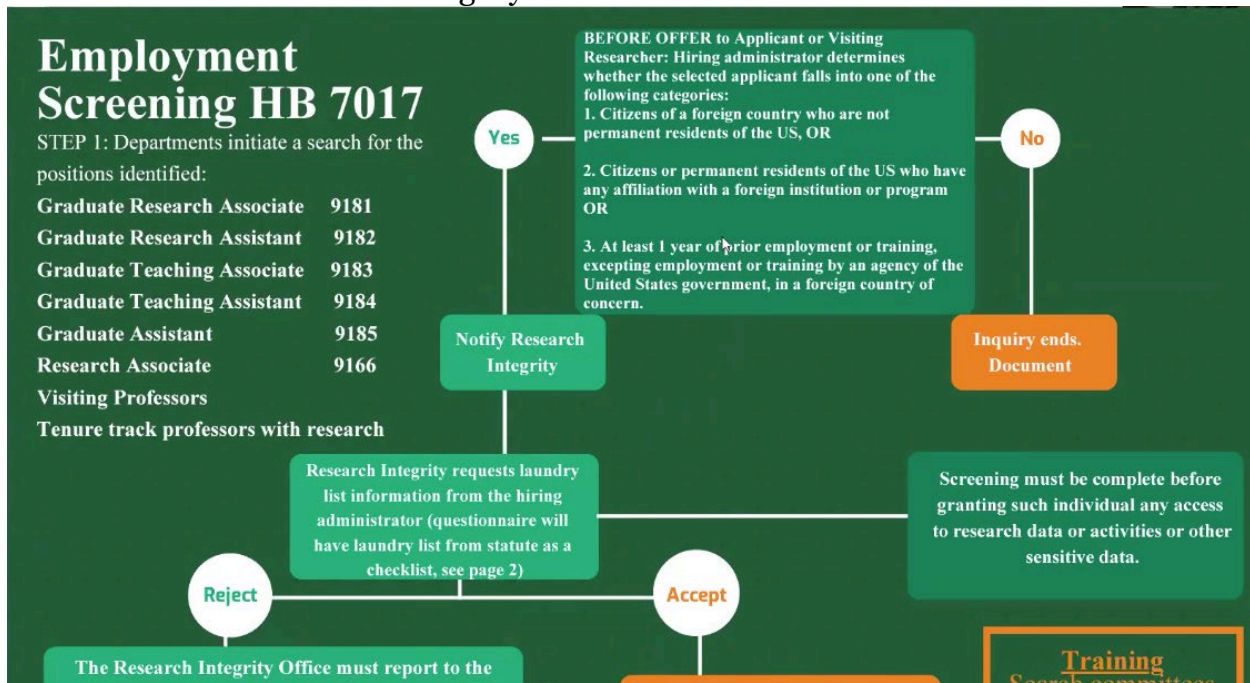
Employment Screening HB 7017

STEP 1: Departments initiate a search for the positions identified:

Graduate Research Associate 9181
Graduate Research Assistant 9182
Graduate Teaching Associate 9183
Graduate Teaching Assistant 9184
Graduate Assistant 9185
Research Associate 9166
Visiting Professors
Tenure track professors with research

BEFORE OFFER to Applicant or Visiting Researcher: Hiring administrator determines whether the selected applicant falls into one of the following categories:
1. Citizens of a foreign country who are not permanent residents of the US, OR

2. Citizens or permanent residents of the US who have any affiliation with a foreign institution or program OR

3. At least 1 year of prior employment or training, excepting employment or training by an agency of the United States government, in a foreign country of concern.

Yes

No

Notify Research Integrity

Inquiry ends. Document

Research Integrity requests laundry list information from the hiring administrator (questionnaire will have laundry list from statute as a checklist, see page 2)

Screening must be complete before granting such individual any access to research data or activities or other sensitive data.

Reject

Accept

The Research Integrity Office must report to the

Training
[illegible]